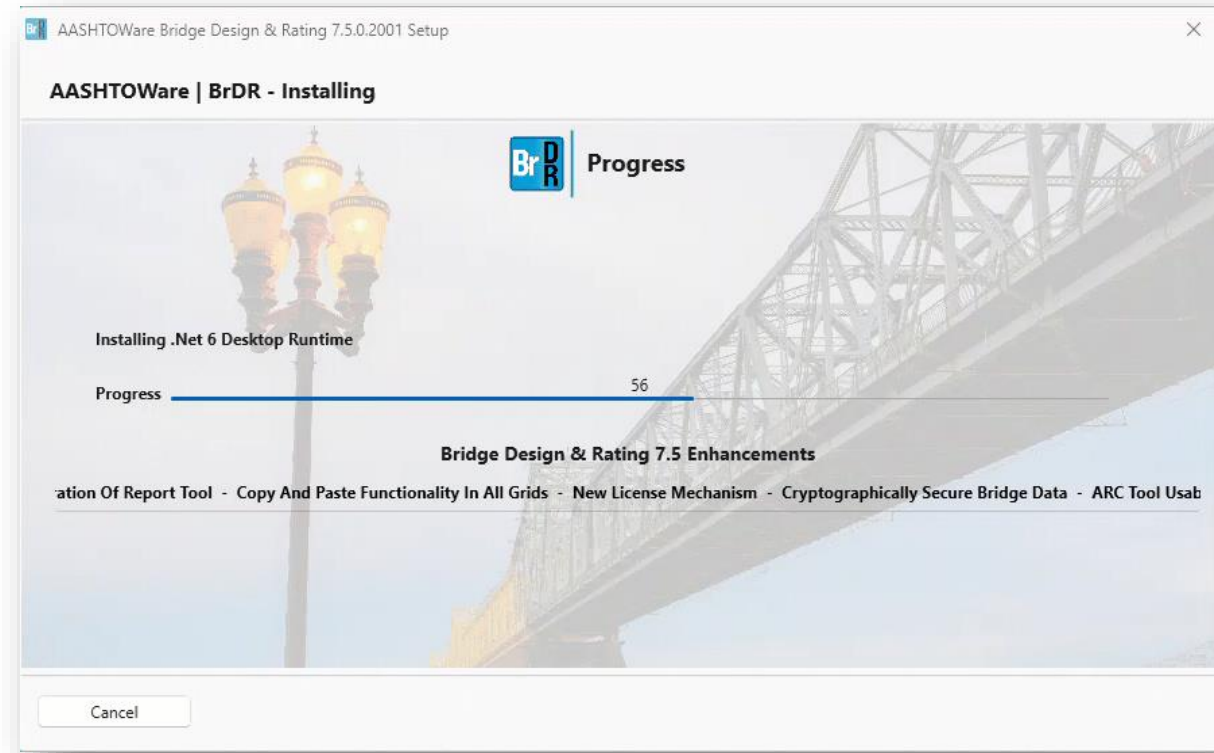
AASHTOWare Bridge Design & Rating 7.5.0.2001 Setup

×

AASHTOWare | BrDR - Installing

Br D R

Progress

Installing .Net 6 Desktop Runtime

Progress

56

Bridge Design & Rating 7.5 Enhancements

ation Of Report Tool - Copy And Paste Functionality In All Grids - New License Mechanism - Cryptographically Secure Bridge Data - ARC Tool Usab

Cancel